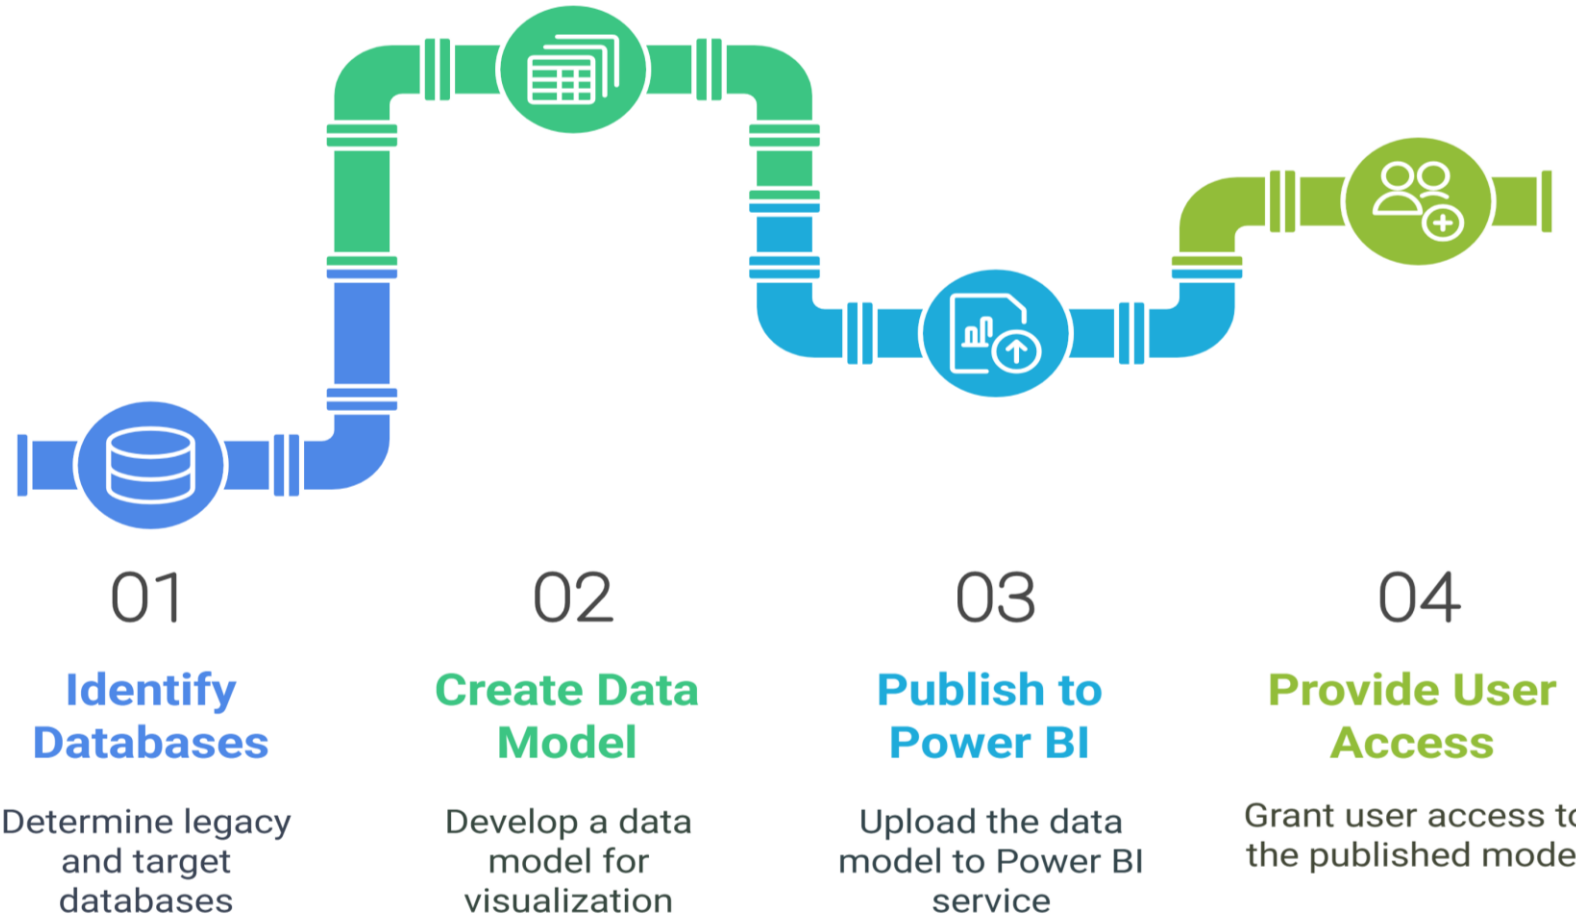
01

Identify Databases

Determine legacy and target databases

02

Create Data Model

Develop a data model for visualization

03

Publish to Power BI

Upload the data model to Power BI service

04

Provide User Access

Grant user access t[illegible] the published mode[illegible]